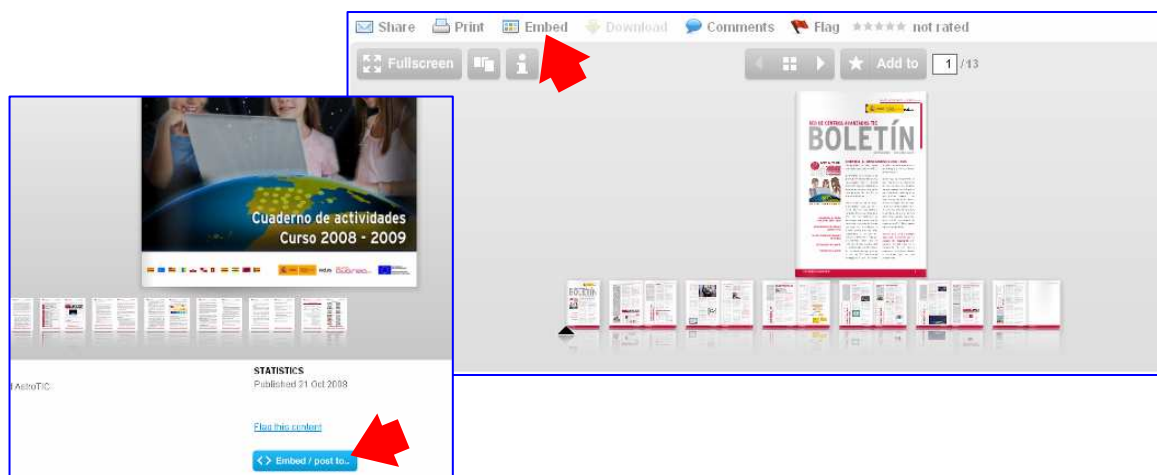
Share Print Embed Download Comments Flag not rated

Fullscreen

Add to 1 /13

BOLETÍN

Cuaderno de actividades
Curso 2008 - 2009

STATISTICS
Published 31 Oct 2008

l AstroTIC

Flag this content

Embed / post to...